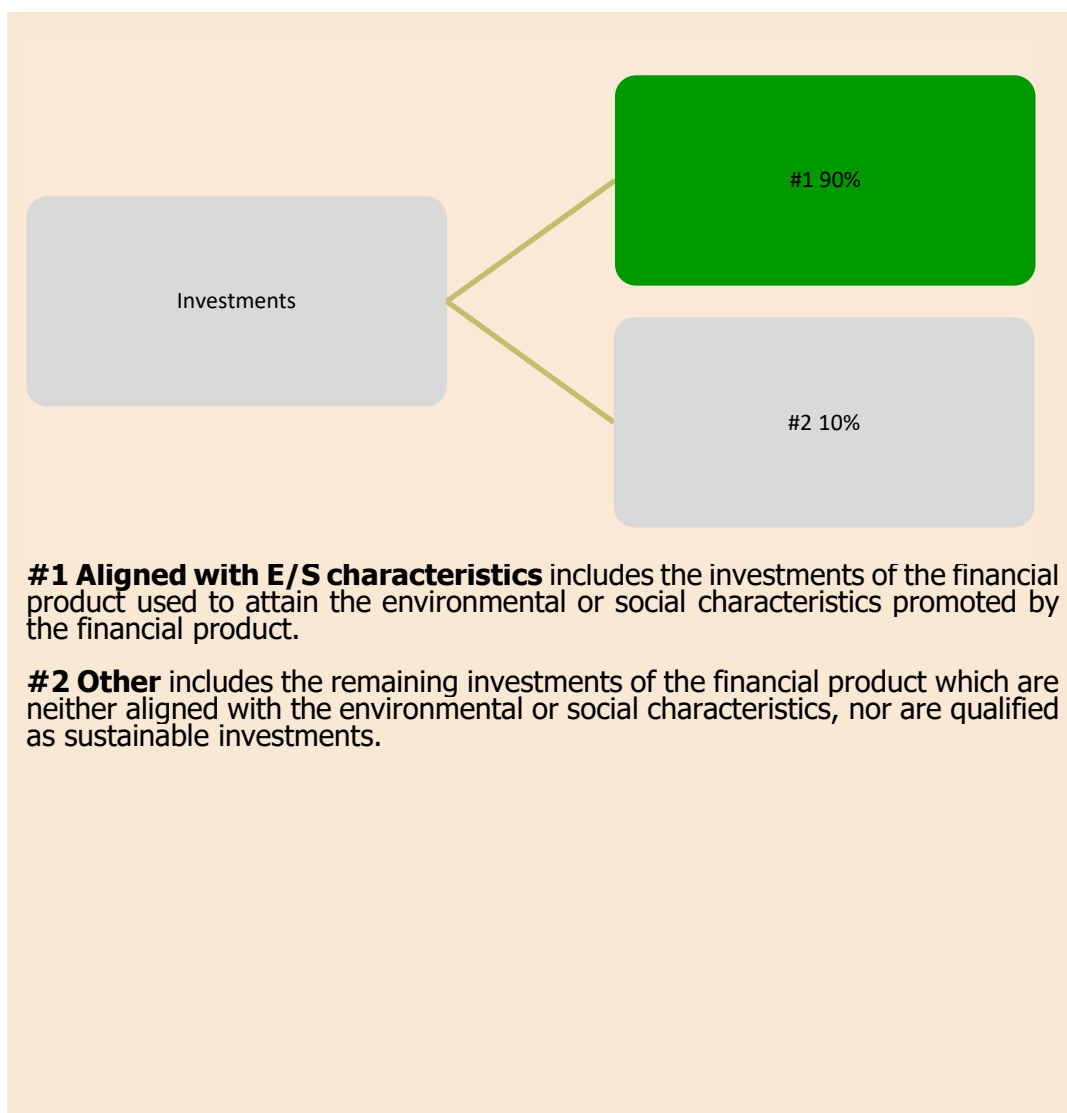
#1 90%

Investments

#2 10%

**#1 Aligned with E/S characteristics** includes the investments of the financial product used to attain the environmental or social characteristics promoted by the financial product.

**#2 Other** includes the remaining investments of the financial product which are neither aligned with the environmental or social characteristics, nor are qualified as sustainable investments.